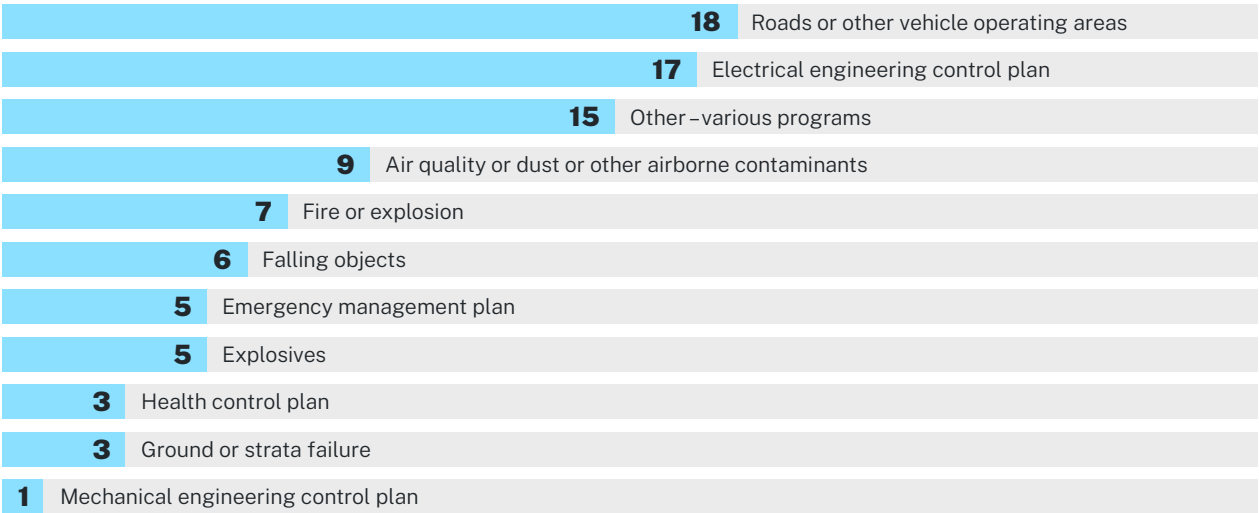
18 Roads or other vehicle operating areas

17 Electrical engineering control plan

15 Other – various programs

9 Air quality or dust or other airborne contaminants

7 Fire or explosion

6 Falling objects

5 Emergency management plan

5 Explosives

3 Health control plan

3 Ground or strata failure

1 Mechanical engineering control plan